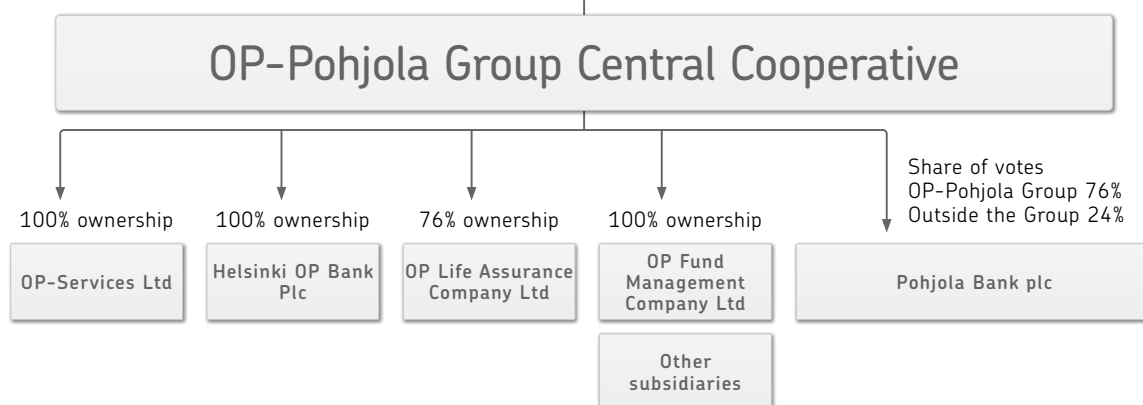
OP-Pohjola Group Central Cooperative

100% ownership

OP-Services Ltd

100% ownership

Helsinki OP Bank Plc

76% ownership

OP Life Assurance Company Ltd

100% ownership

OP Fund Management Company Ltd

Other subsidiaries

Share of votes
OP-Pohjola Group 76%
Outside the Group 24%

Pohjola Bank plc